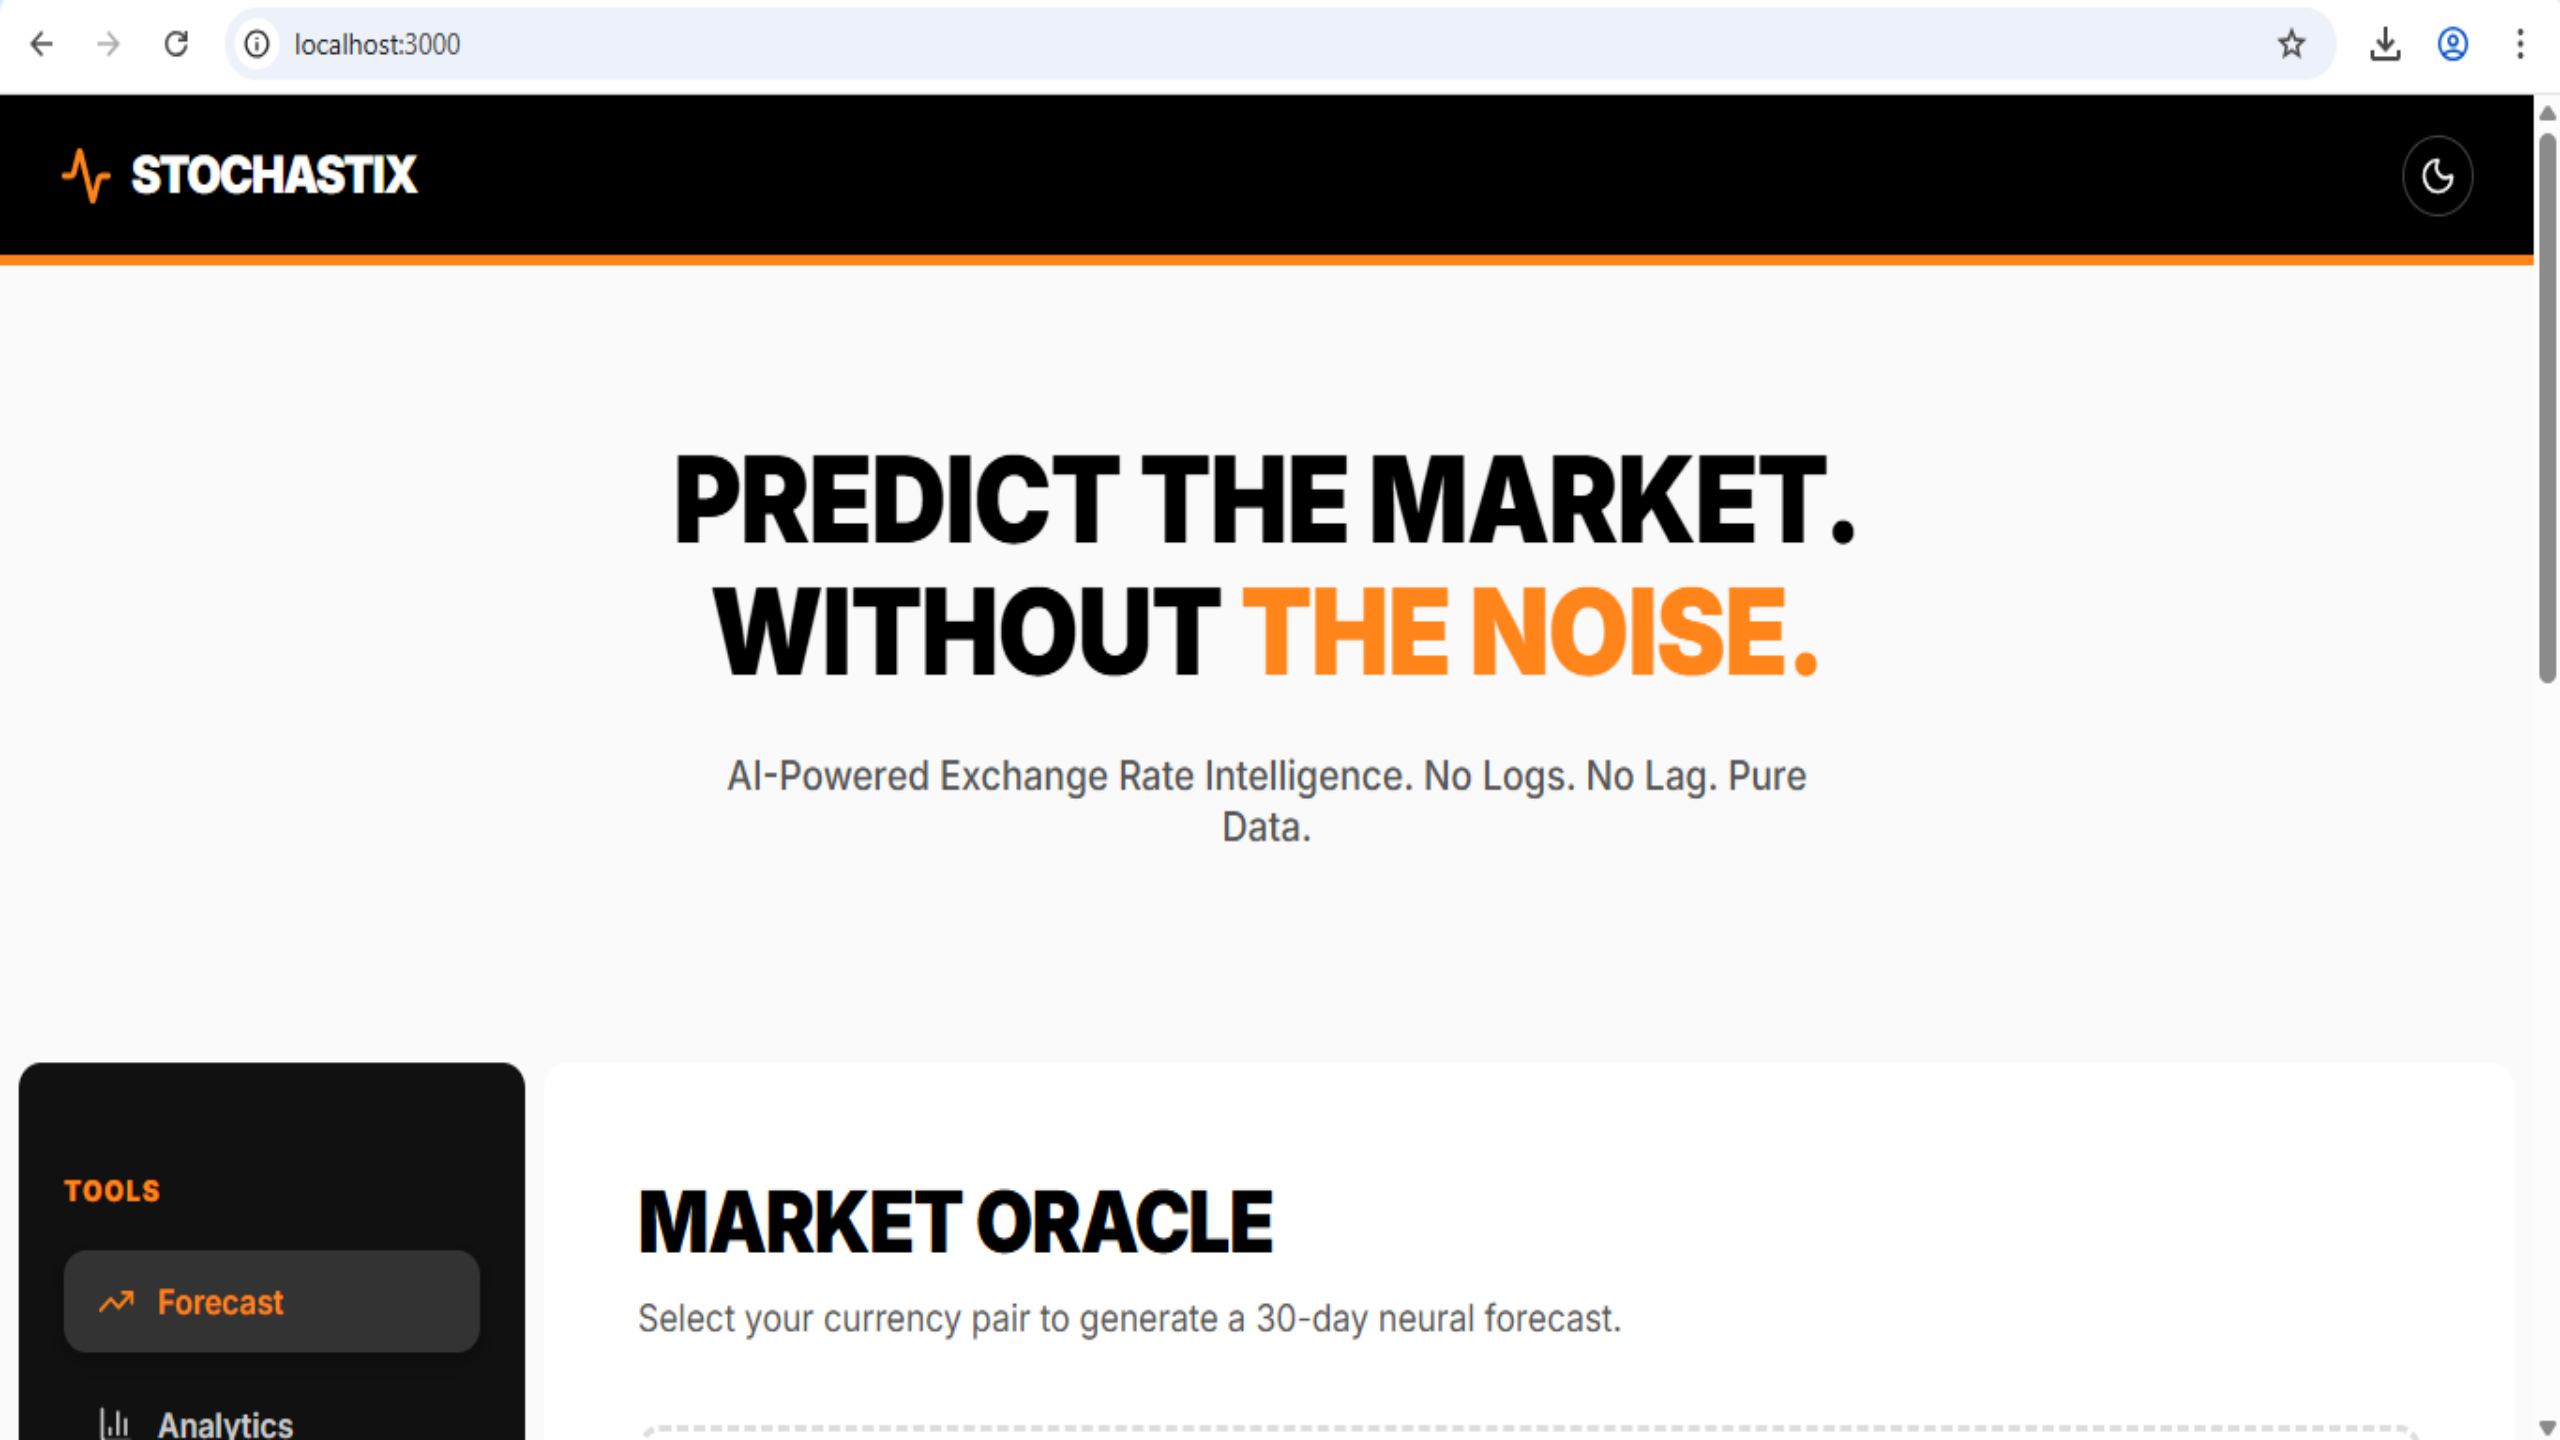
localhost:3000

STOCHASTIX

PREDICT THE MARKET.
WITHOUT THE NOISE.

AI-Powered Exchange Rate Intelligence. No Logs. No Lag. Pure Data.

TOOLS

Forecast

Analytics

MARKET ORACLE

Select your currency pair to generate a 30-day neural forecast.